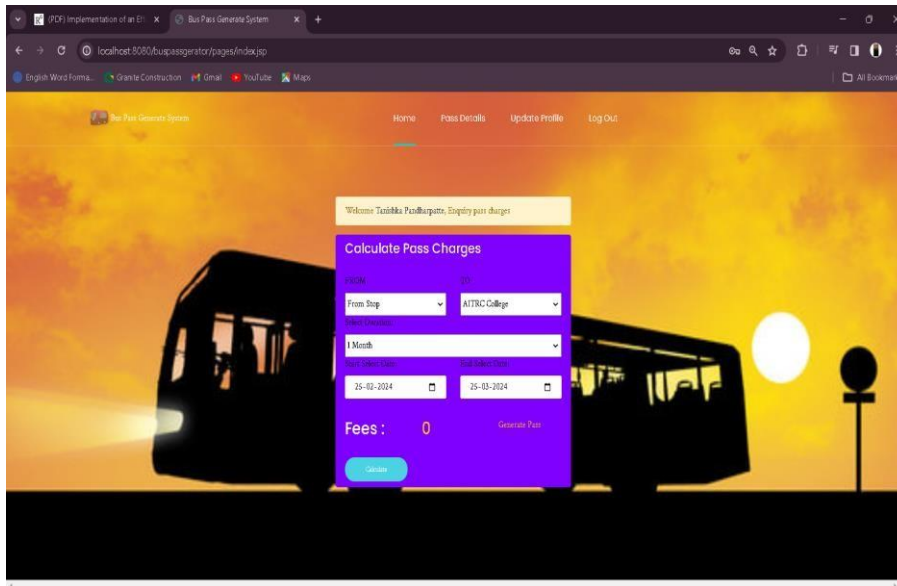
(PDF) Implementation of an Eff ×
Bus Pass Generate System ×
+
localhost:8080/buspassgerator/pages/index.jsp
English Word Forma... Granite Construction Gmail YouTube Maps
All Bookmarks

Bus Pass Generate System
Home Pass Details Update Profile Log Out

Welcome Tanishka Pandharpatte, Enquiry pass charges

Calculate Pass Charges
FROM
TO
From Stop
AITRC College
Select Duration
1 Month
Start Select Date
End Select Date
25-02-2024
25-03-2024
Fees : 0
Generate Pass
Calculate